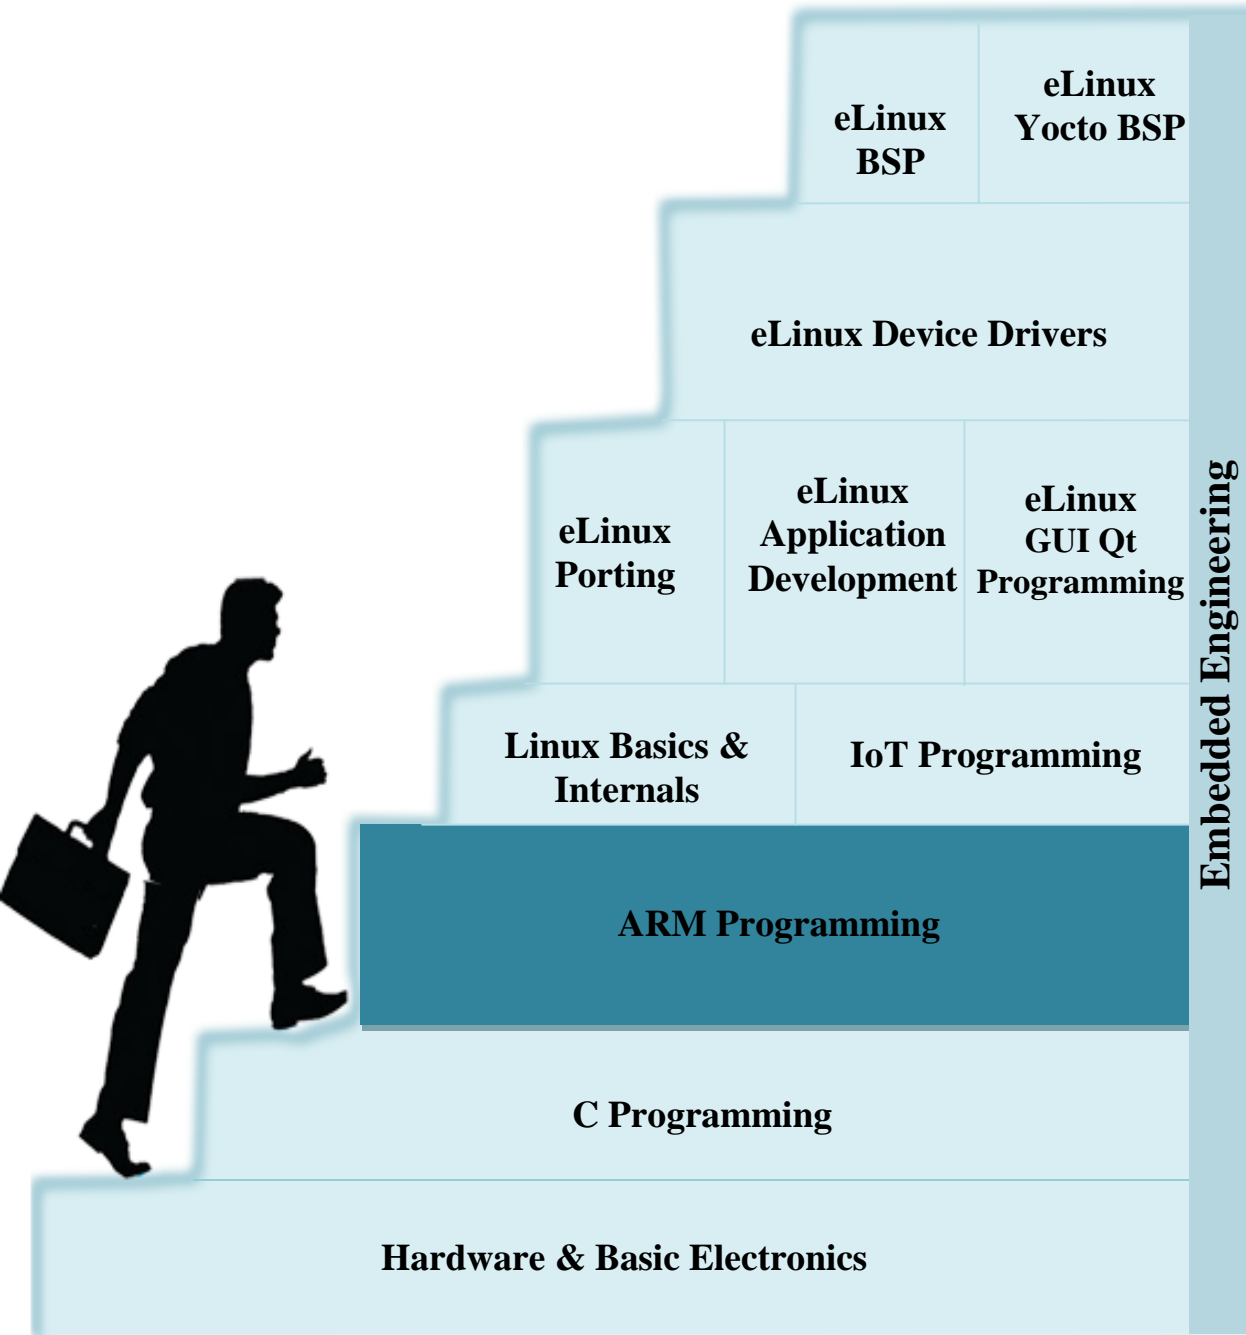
eLinux BSP

eLinux Yocto BSP

eLinux Device Drivers

eLinux Porting

eLinux Application Development

eLinux GUI Qt Programming

Linux Basics & Internals

IoT Programming

ARM Programming

C Programming

Hardware & Basic Electronics

Embedded Engineering